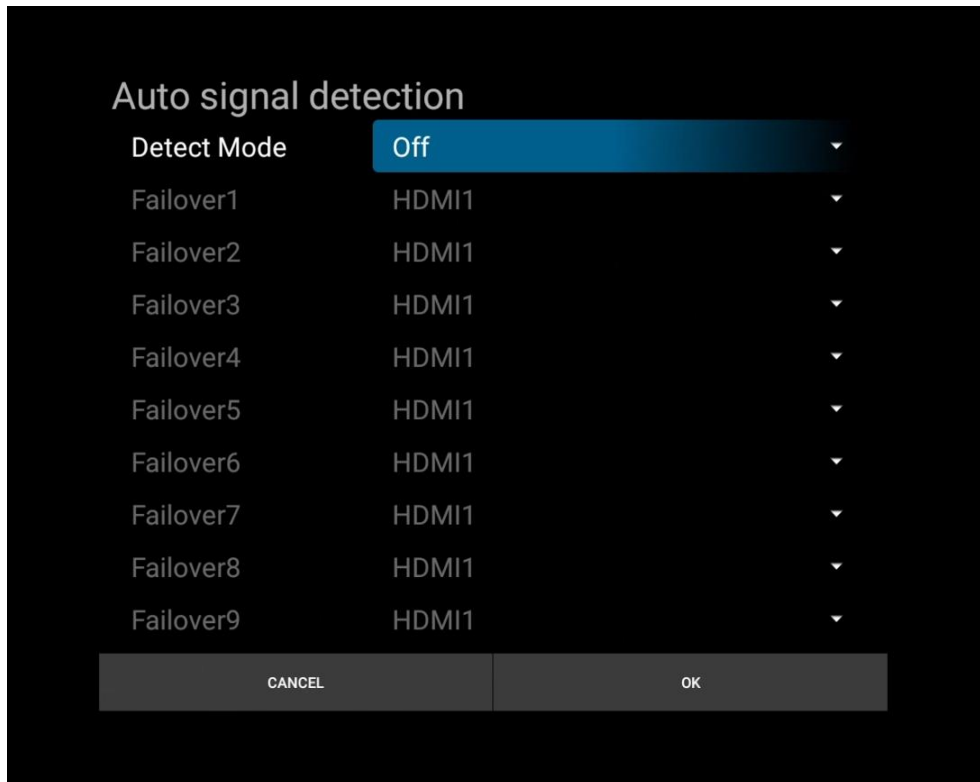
Auto signal detection

| | |
|---|---|
| Detect Mode | Off |
| Failover1 | HDMI1 |
| Failover2 | HDMI1 |
| Failover3 | HDMI1 |
| Failover4 | HDMI1 |
| Failover5 | HDMI1 |
| Failover6 | HDMI1 |
| Failover7 | HDMI1 |
| Failover8 | HDMI1 |
| Failover9 | HDMI1 |

CANCEL
OK